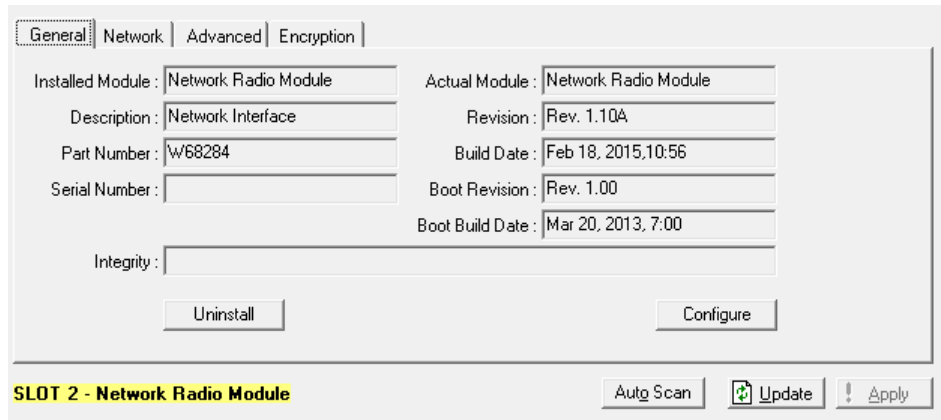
General | Network | Advanced | Encryption

Installed Module : Network Radio Module
Actual Module : Network Radio Module
Description : Network Interface
Revision : Rev. 1.10A
Part Number : W68284
Build Date : Feb 18, 2015,10:56
Serial Number :
Boot Revision : Rev. 1.00
Boot Build Date : Mar 20, 2013, 7:00
Integrity :

Uninstall
Configure

SLOT 2 - Network Radio Module
Auto Scan
Update
Apply